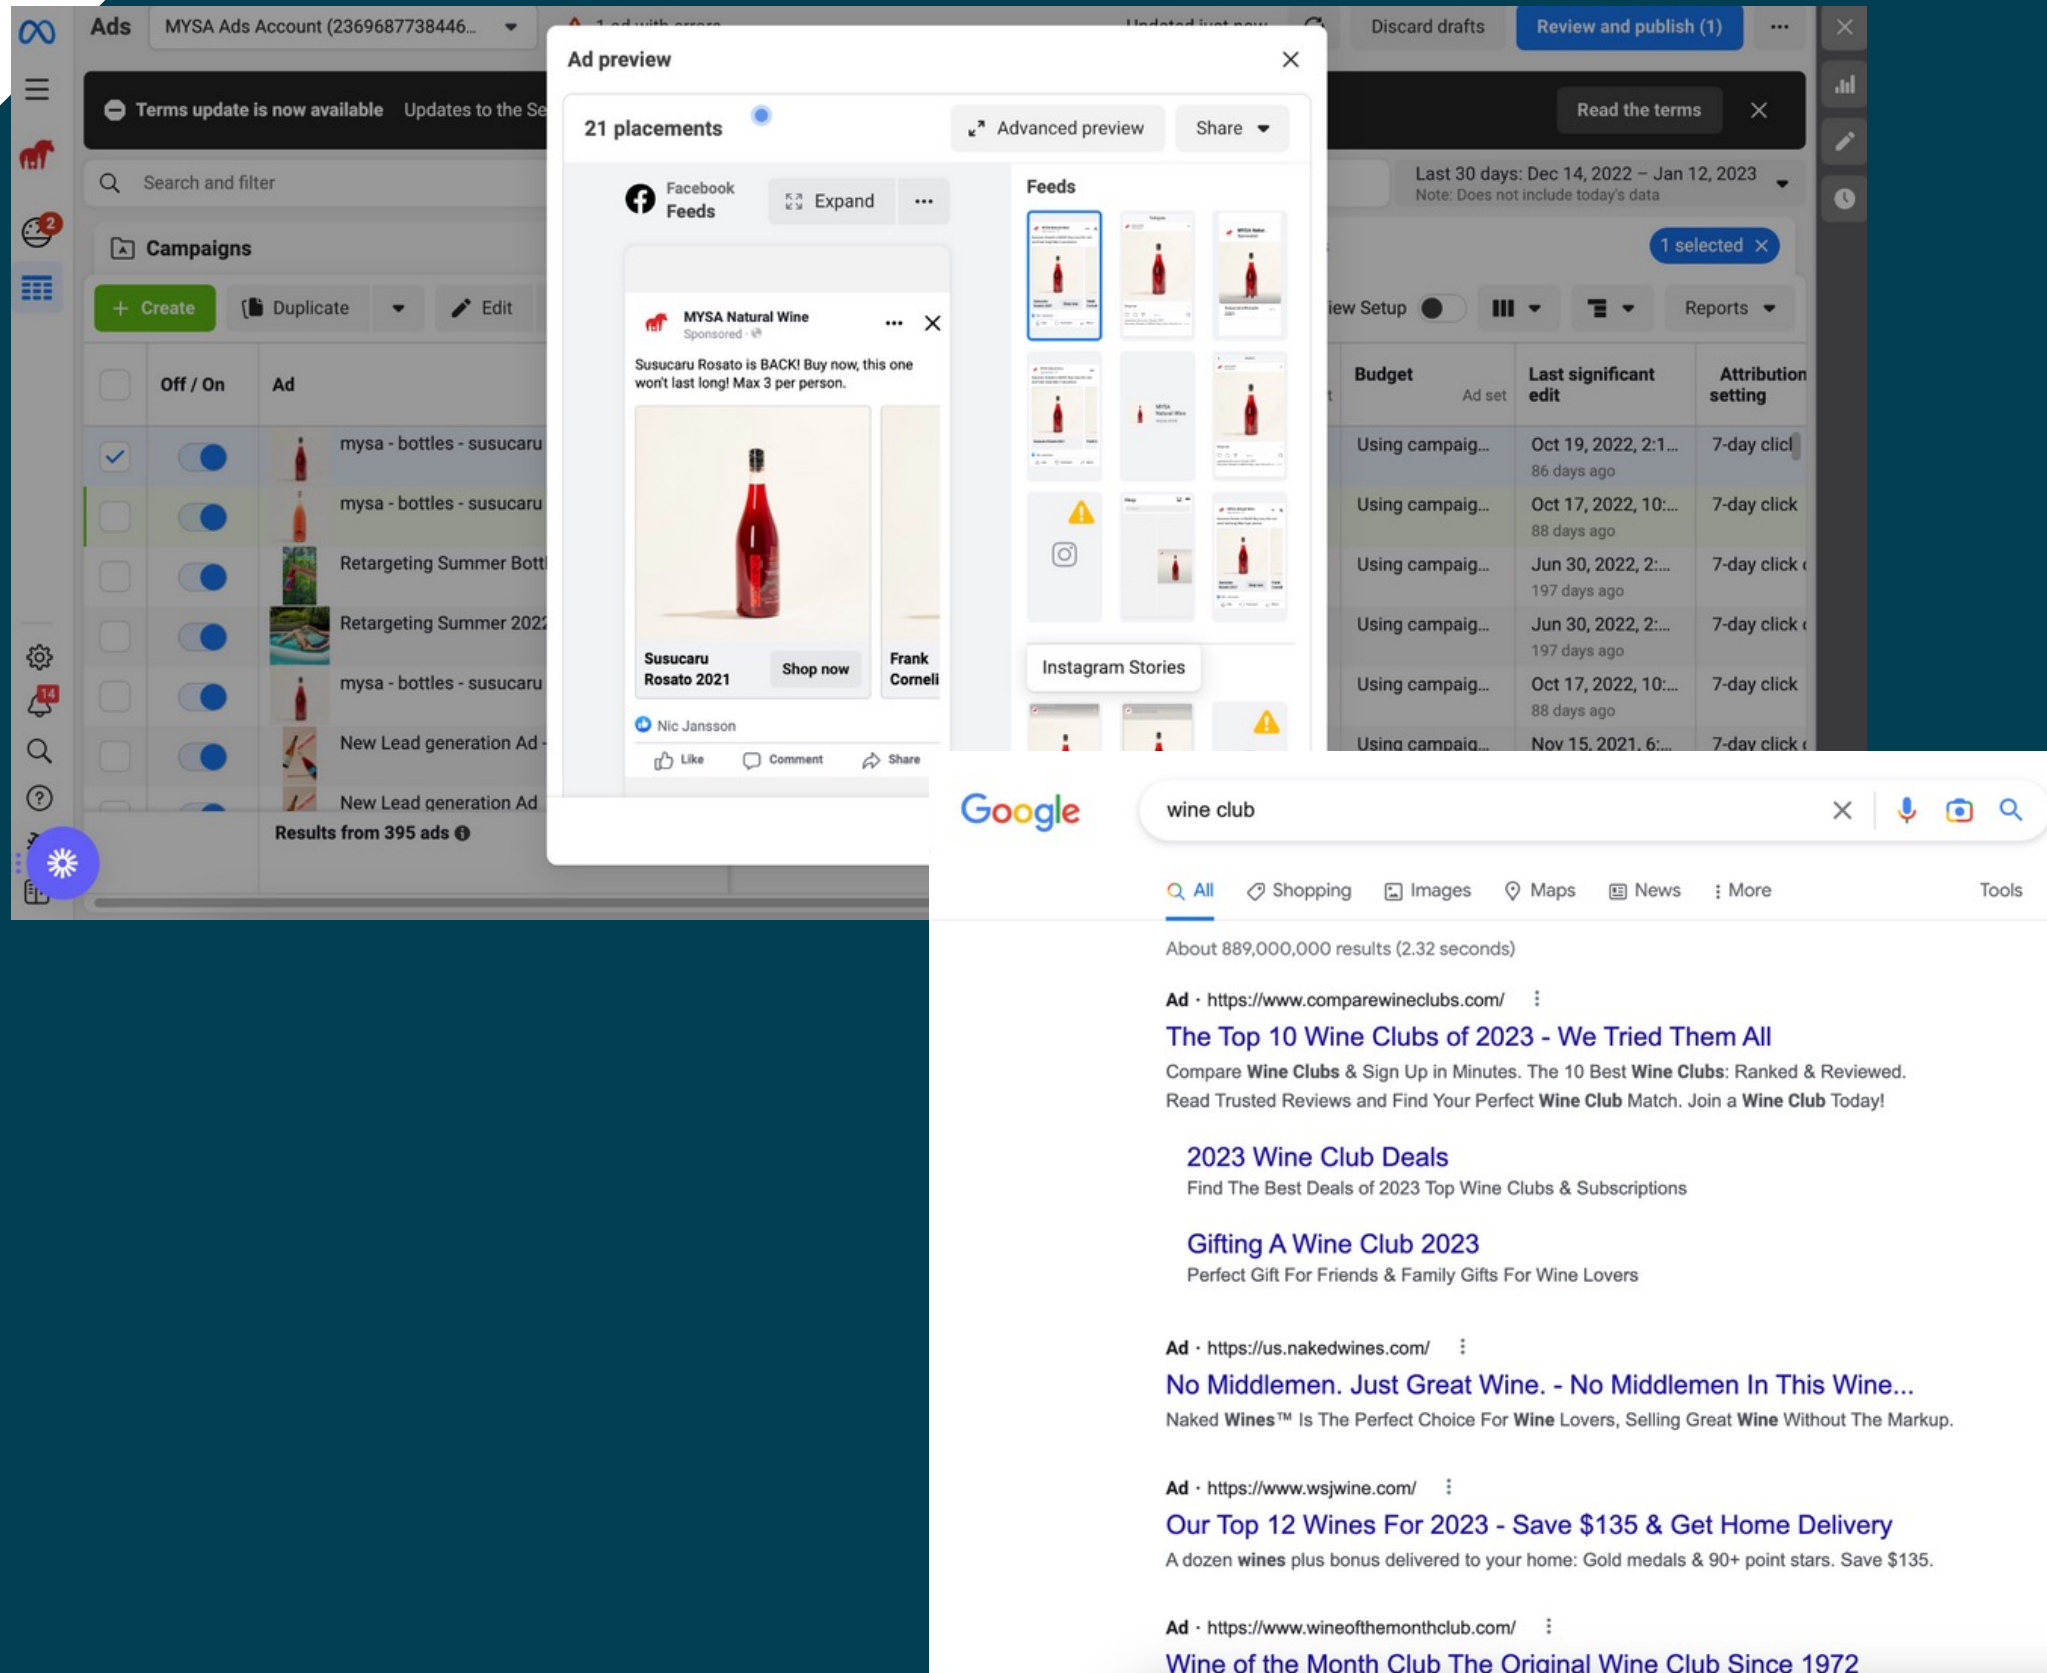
Ads MYSA Ads Account (2369687738446...

Discard drafts Review and publish (1) ...

Terms update is now available Updates to the Se

Read the terms

Search and filter

Last 30 days: Dec 14, 2022 – Jan 12, 2023
Note: Does not include today's data

Campaigns

1 selected

+ Create Duplicate Edit

iew Setup Reports

| Off / On | Ad | Budget Ad set | Last significant edit | Attribution setting |
|---|---|---|---|---|
| | mysa - bottles - susucaru | Using campaig... | Oct 19, 2022, 2:1... 86 days ago | 7-day clicl |
| | mysa - bottles - susucaru | Using campaig... | Oct 17, 2022, 10:... 88 days ago | 7-day click |
| | Retargeting Summer Bott | Using campaig... | Jun 30, 2022, 2:... 197 days ago | 7-day click |
| | Retargeting Summer 202 | Using campaig... | Jun 30, 2022, 2:... 197 days ago | 7-day click |
| | mysa - bottles - susucaru | Using campaig... | Oct 17, 2022, 10:... 88 days ago | 7-day click |
| | New Lead generation Ad | Using campaig... | Nov 15, 2021, 6:... | 7-day click |
| | New Lead generation Ad | | | |

Results from 395 ads

Ad preview

21 placements

Advanced preview Share

Facebook Feeds

Expand ...

MYSA Natural Wine
Sponsored

Susucaru Rosato is BACK! Buy now, this one won't last long! Max 3 per person.

Susucaru Rosato 2021 Shop now

Frank Corneli

Nic Jansson

Like Comment Share

Feeds

Instagram Stories

Google

wine club

All Shopping Images Maps News More Tools

About 889,000,000 results (2.32 seconds)

Ad · https://www.comparewineclubs.com/

The Top 10 Wine Clubs of 2023 - We Tried Them All

Compare Wine Clubs & Sign Up in Minutes. The 10 Best Wine Clubs: Ranked & Reviewed. Read Trusted Reviews and Find Your Perfect Wine Club Match. Join a Wine Club Today!

2023 Wine Club Deals

Find The Best Deals of 2023 Top Wine Clubs & Subscriptions

Gifting A Wine Club 2023

Perfect Gift For Friends & Family Gifts For Wine Lovers

Ad · https://us.nakedwines.com/

No Middlemen. Just Great Wine. - No Middlemen In This Wine...

Naked Wines™ Is The Perfect Choice For Wine Lovers, Selling Great Wine Without The Markup.

Ad · https://www.wsjwine.com/

Our Top 12 Wines For 2023 - Save $135 & Get Home Delivery

A dozen wines plus bonus delivered to your home: Gold medals & 90+ point stars. Save $135.

Ad · https://www.wineofthemonthclub.com/

Wine of the Month Club The Original Wine Club Since 1972